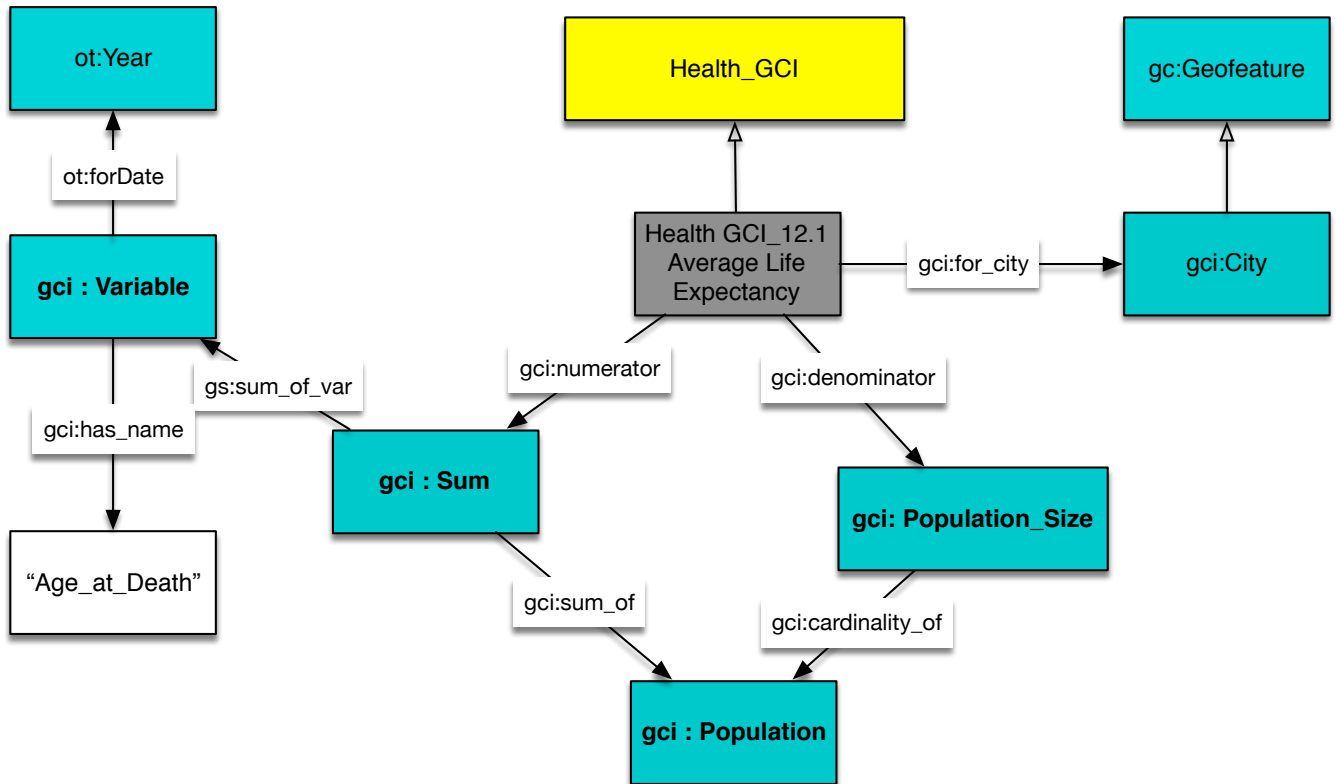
ot:Year

Health_GCI

gc:Geofeature

ot:forDate

Health GCI_12.1 Average Life Expectancy

gci:for_city

gci:City

gci : Variable

gci:numerator

gci:denominator

gs:sum_of_var

gci:has_name

gci : Sum

gci: Population_Size

“Age_at_Death”

gci:sum_of

gci:cardinality_of

gci : Population